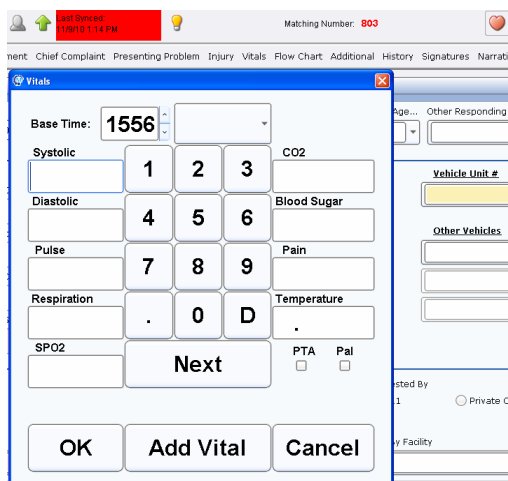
Last Synced: 11/8/10 1:14 PM

Matching Number: 803

ment Chief Complaint Presenting Problem Injury Vitals Flow Chart Additional History Signatures Narrati

Vitals

Base Time: 1556

Systolic

CO2

Diastolic

Blood Sugar

Pulse

Pain

Respiration

Temperature

SPO2

1 2 3
4 5 6
7 8 9
. 0 D

Next

PTA Pal

OK Add Vital Cancel

Age... Other Responding

Vehicle Unit #

Other Vehicles

ested By

1

Private C

y Facility